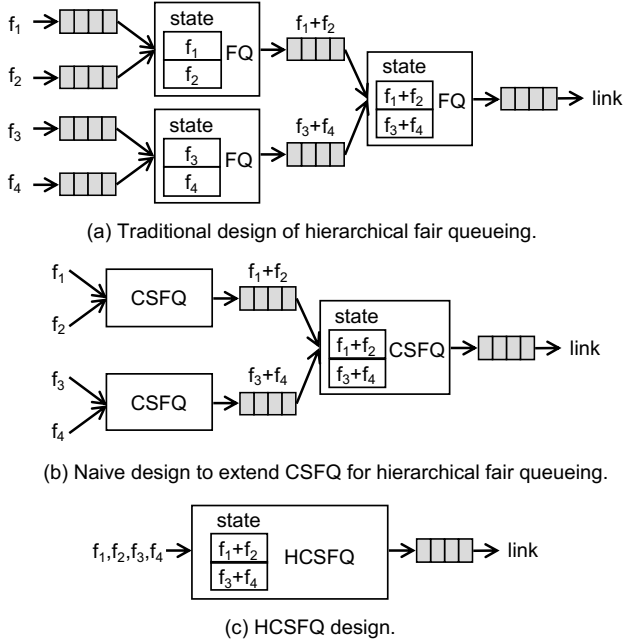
$f_1$
$f_2$
state
$f_1$
$f_2$
FQ
$f_1+f_2$
$f_3$
$f_4$
state
$f_3$
$f_4$
FQ
$f_3+f_4$
state
$f_1+f_2$
$f_3+f_4$
FQ
link

(a) Traditional design of hierarchical fair queueing.

$f_1$
$f_2$
CSFQ
$f_1+f_2$
$f_3$
$f_4$
CSFQ
$f_3+f_4$
state
$f_1+f_2$
$f_3+f_4$
CSFQ
link

(b) Naive design to extend CSFQ for hierarchical fair queueing.

$f_1,f_2,f_3,f_4$
state
$f_1+f_2$
$f_3+f_4$
HCSFQ
link

(c) HCSFQ design.